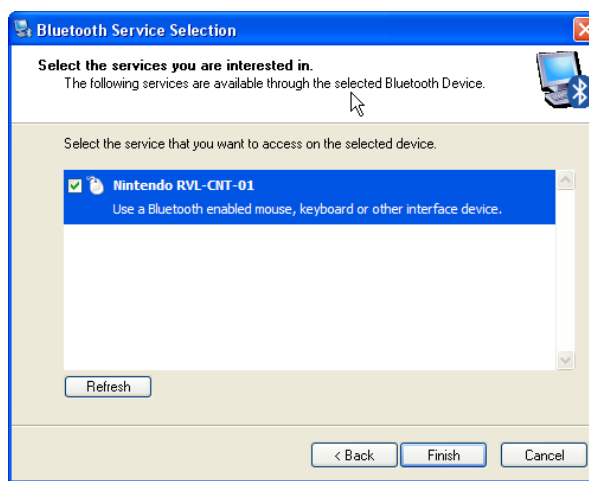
Bluetooth Service Selection

Select the services you are interested in.
The following services are available through the selected Bluetooth Device.

Select the service that you want to access on the selected device.

Nintendo RVL-CNT-01
Use a Bluetooth enabled mouse, keyboard or other interface device.

Refresh

< Back
Finish
Cancel